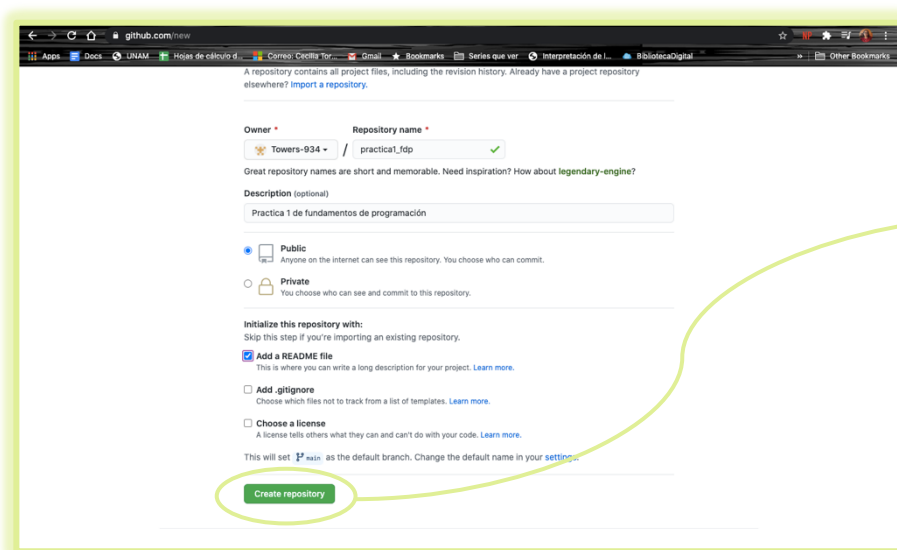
github.com/new

Apps Docs UNAM Hojas de cálculo d... Correo: Cecilia Tor... Gmail Bookmarks Series que ver Interpretación de l... BibliotecaDigital » Other Bookmarks

A repository contains all project files, including the revision history. Already have a project repository elsewhere? Import a repository.

Owner * Repository name *

Towers-934 / practica1_fdp

Great repository names are short and memorable. Need inspiration? How about legendary-engine?

Description (optional)

Practica 1 de fundamentos de programación

Public
Anyone on the internet can see this repository. You choose who can commit.

Private
You choose who can see and commit to this repository.

Initialize this repository with:
Skip this step if you're importing an existing repository.

Add a README file
This is where you can write a long description for your project. Learn more.

Add .gitignore
Choose which files not to track from a list of templates. Learn more.

Choose a license
A license tells others what they can and can't do with your code. Learn more.

This will set main as the default branch. Change the default name in your settings.

Create repository